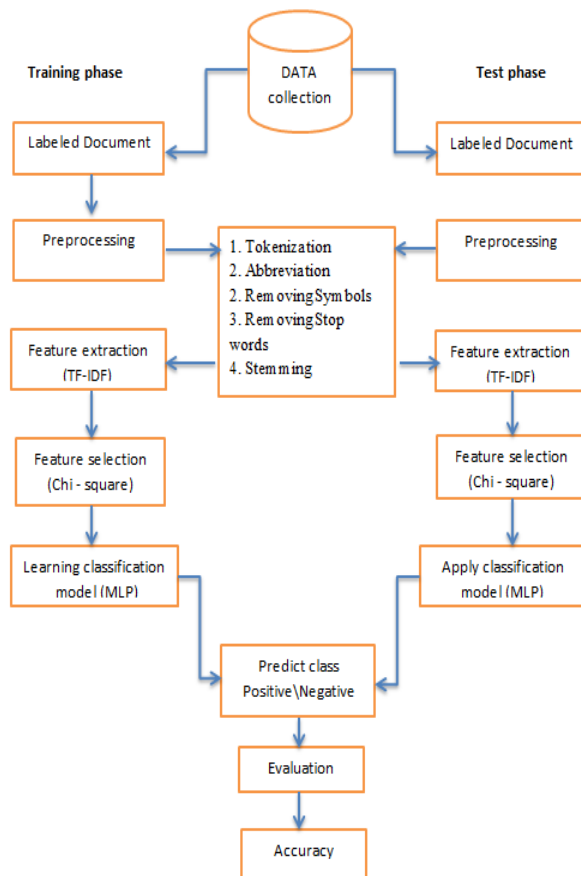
Training phase

DATA collection

Test phase

Labeled Document

Labeled Document

Preprocessing

1. Tokenization
2. Abbreviation
2. RemovingSymbols
3. RemovingStop words
4. Stemming

Preprocessing

Feature extraction (TF-IDF)

Feature extraction (TF-IDF)

Feature selection (Chi - square)

Feature selection (Chi - square)

Learning classification model (MLP)

Apply classification model (MLP)

Predict class Positive\Negative

Evaluation

Accuracy